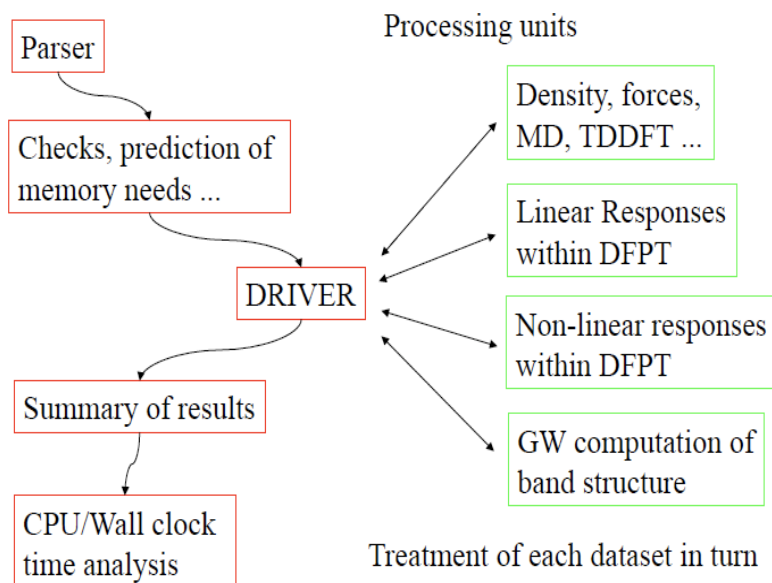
Parser

Checks, prediction of memory needs ...

DRIVER

Summary of results

CPU/Wall clock time analysis

Processing units

Density, forces, MD, TDDFT ...

Linear Responses within DFPT

Non-linear responses within DFPT

GW computation of band structure

Treatment of each dataset in turn